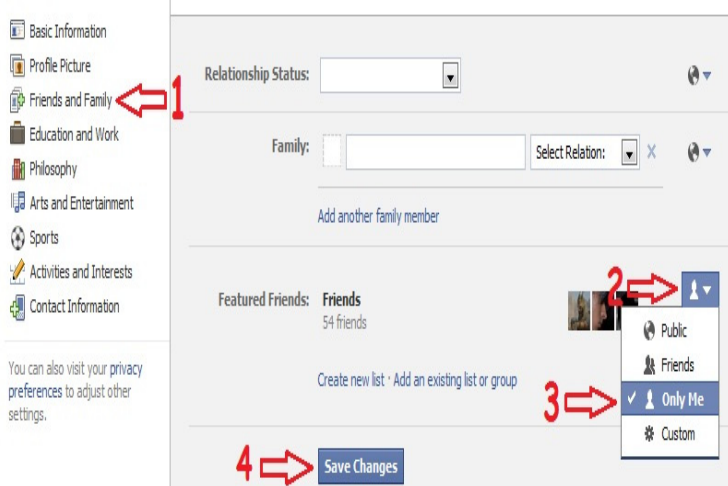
Basic Information
Profile Picture
Friends and Family
Education and Work
Philosophy
Arts and Entertainment
Sports
Activities and Interests
Contact Information

1

You can also visit your privacy preferences to adjust other settings.

Relationship Status:

Family:

Select Relation:

×

Add another family member

Featured Friends: Friends
54 friends

2

Public
Friends
✓ Only Me
Custom

Create new list · Add an existing list or group

3

4

Save Changes